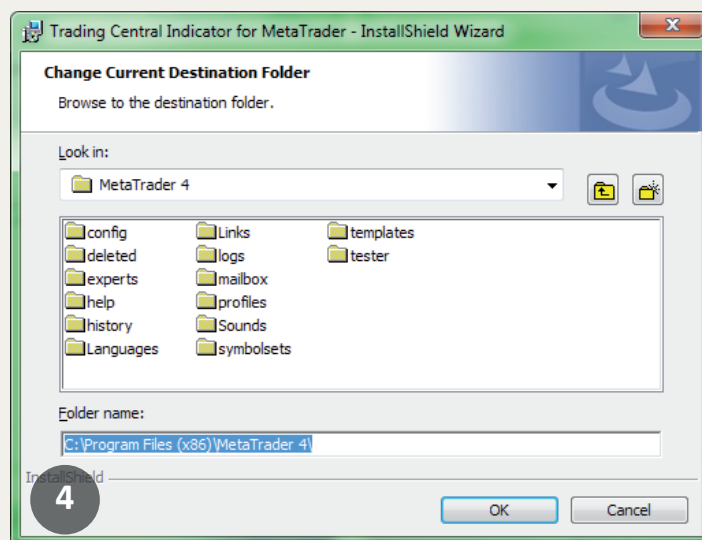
Trading Central Indicator for MetaTrader - InstallShield Wizard

Change Current Destination Folder

Browse to the destination folder.

Look in:

MetaTrader 4

config
deleted
experts
help
history
Languages
Links
logs
mailbox
profiles
Sounds
symbolsets
templates
tester

Folder name:

C:\Program Files (x86)\MetaTrader 4\

InstallShield

4

OK

Cancel